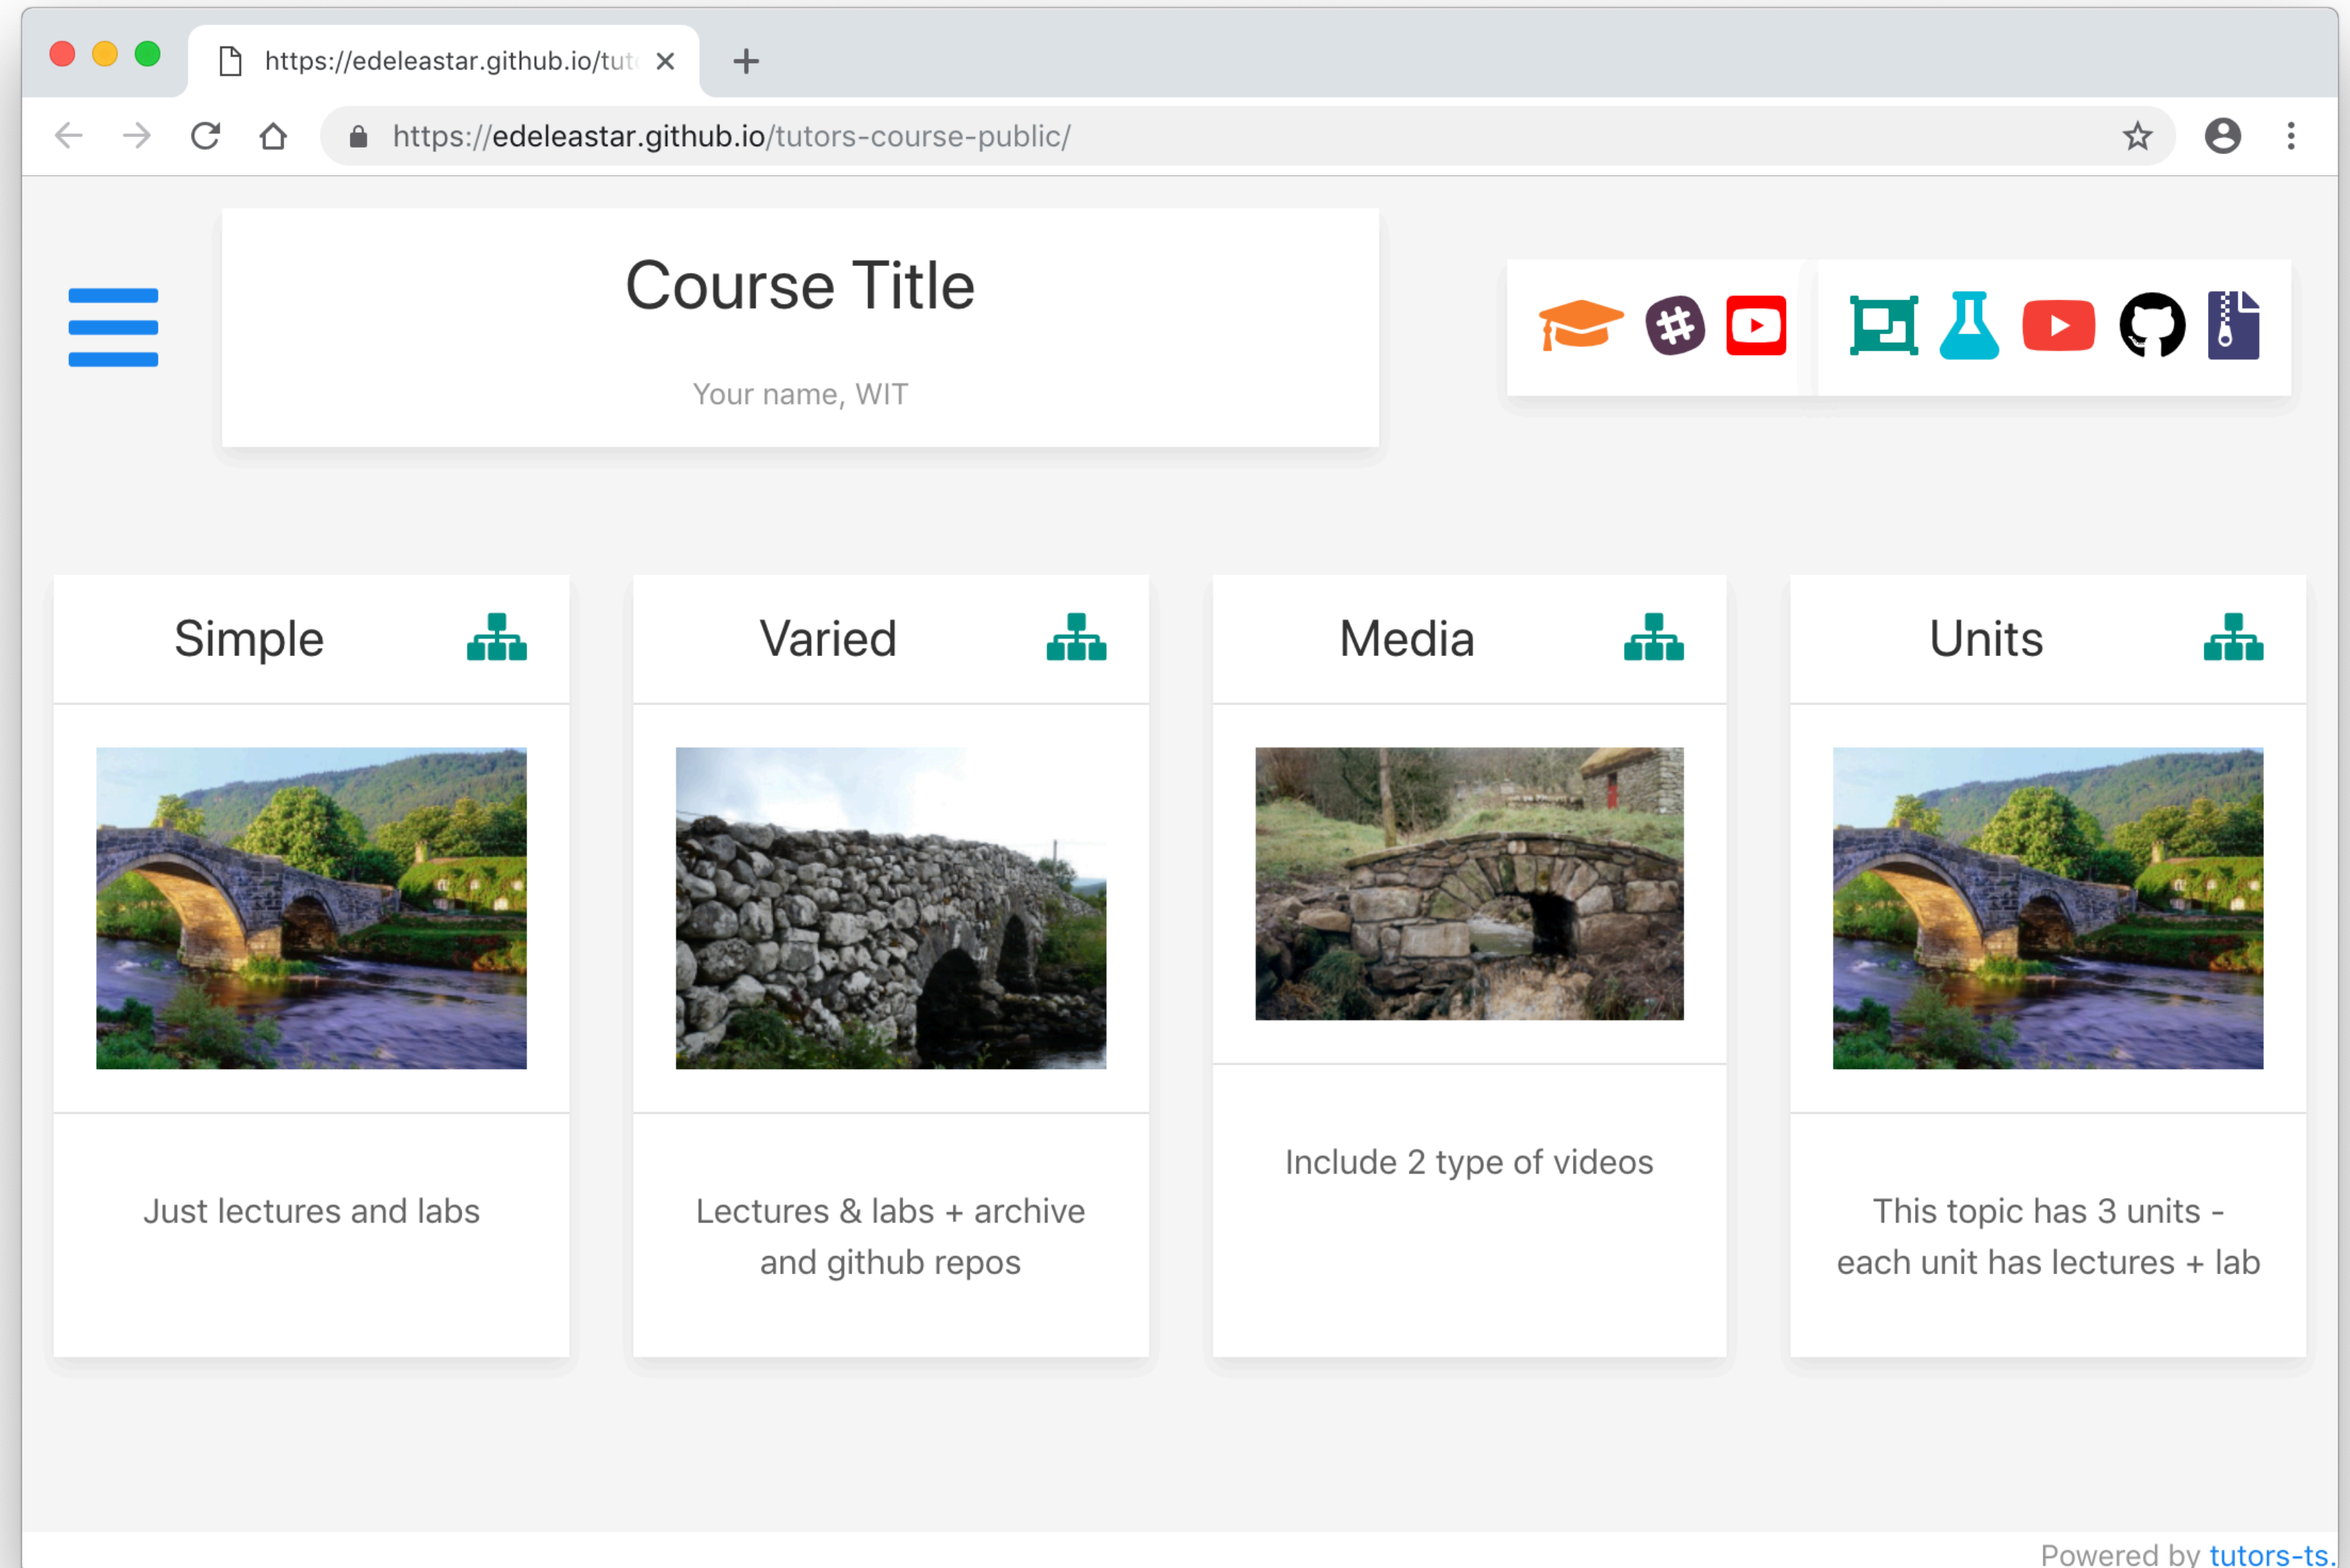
https://edeleastar.github.io/tut

https://edeleastar.github.io/tutors-course-public/

Course Title

Your name, WIT

Simple

Just lectures and labs

Varied

Lectures & labs + archive and github repos

Media

Include 2 type of videos

Units

This topic has 3 units - each unit has lectures + lab

Powered by tutors-ts.